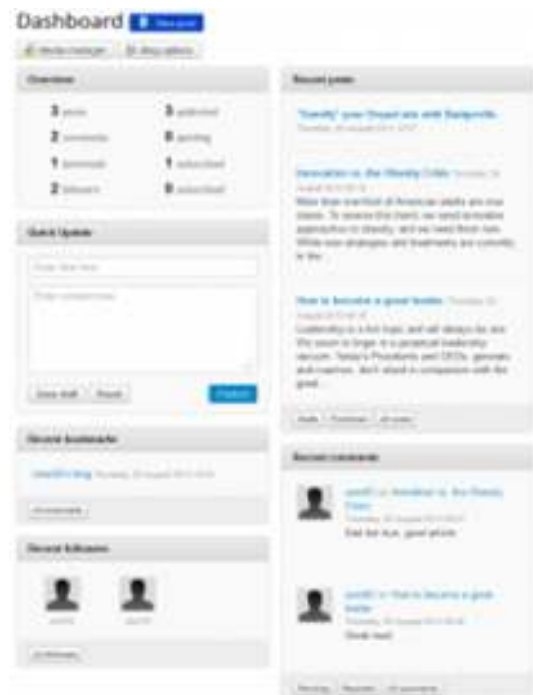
Dashboard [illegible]

Media manager Blog options

Overview

3 posts
3 published
2 comments
0 pending
1 bookmark
1 subscribed
2 followers
0 subscribed

Quick Update

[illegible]

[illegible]

Save draft Reset Publish

Recent bookmarks

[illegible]

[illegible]

Recent followers

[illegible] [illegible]

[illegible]

Recent posts

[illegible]

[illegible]

Innovation vs. the Obesity Crisis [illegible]

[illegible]

How to become a good leader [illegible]

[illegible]

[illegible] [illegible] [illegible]

Recent comments

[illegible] on Innovation vs. the Obesity Crisis

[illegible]

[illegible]

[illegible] on How to become a good leader

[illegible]

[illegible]

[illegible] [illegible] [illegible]